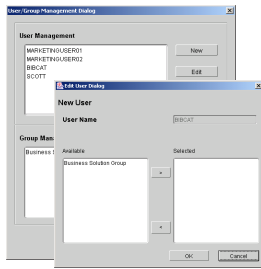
User/Group Management Dialog

User Management

MARKETINGUSER01
MARKETINGUSER02
BIBCAT
SCOTT

New

Edit

Group Man

Business S

Edit User Dialog

New User

User Name

BIBCAT

Available

Business Solution Group

>

<

Selected

OK

Cancel